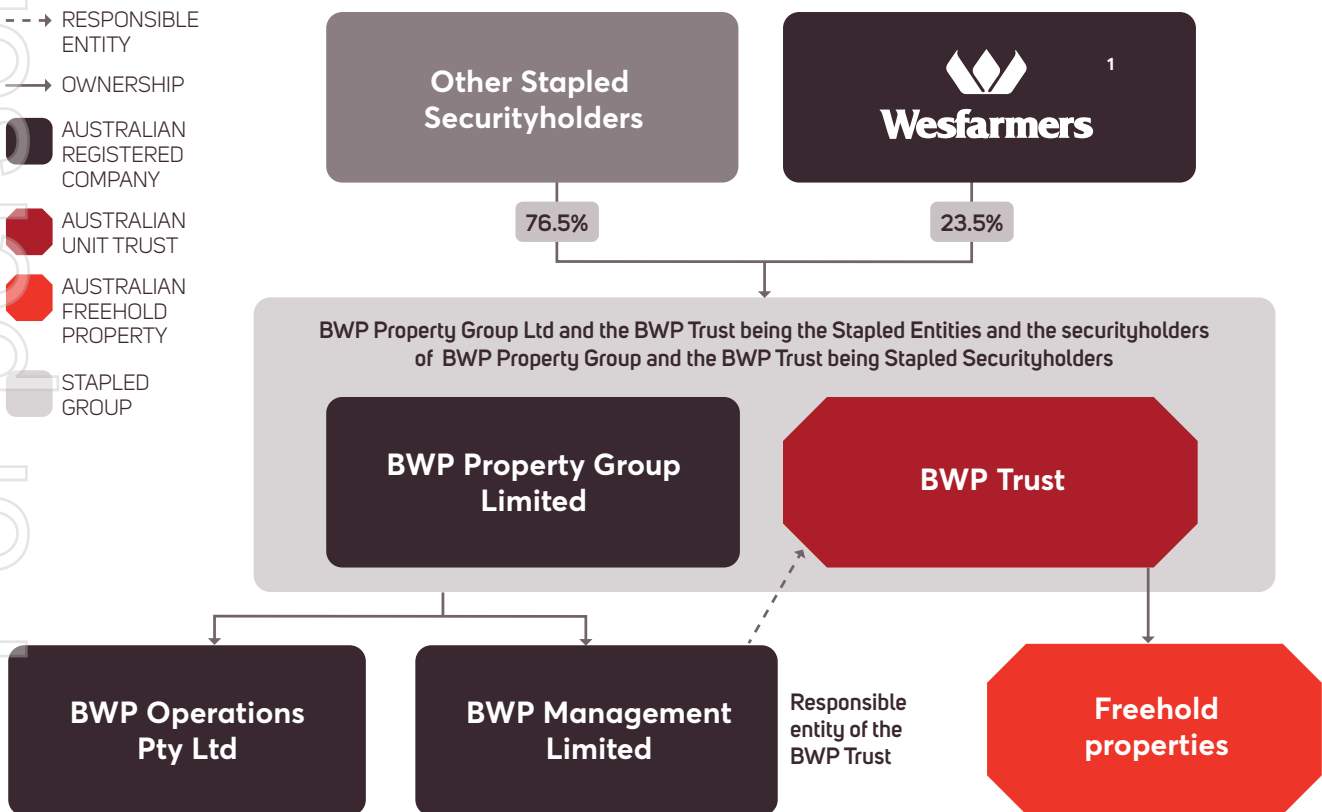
RESPONSIBLE ENTITY

OWNERSHIP

AUSTRALIAN REGISTERED COMPANY

AUSTRALIAN UNIT TRUST

AUSTRALIAN FREEHOLD PROPERTY

STAPLED GROUP

Other Stapled Securityholders

Wesfarmers

1

76.5%

23.5%

BWP Property Group Ltd and the BWP Trust being the Stapled Entities and the securityholders of BWP Property Group and the BWP Trust being Stapled Securityholders

BWP Property Group Limited

BWP Trust

BWP Operations Pty Ltd

BWP Management Limited

Responsible entity of the BWP Trust

Freehold properties